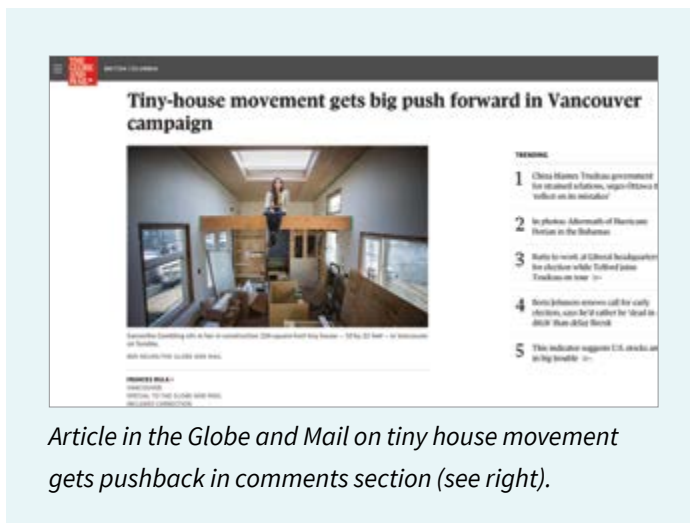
BRITISH COLUMBIA

Tiny-house movement gets big push forward in Vancouver campaign

TRENDING

1 China blames Trudeau government for strained relations, urges Ottawa to 'reflect on its mistakes'

2 In photos: Aftermath of Hurricane Dorian in the Bahamas

3 Butts to work at Liberal headquarters for election while Telford joins Trudeau on tour

4 Boris Johnson renews call for early election, says he'd rather be 'dead in a ditch' than delay Brexit

5 This indicator suggests U.S. stocks are in big trouble

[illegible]

FRANCES BULA
VANCOUVER
SPECIAL TO THE GLOBE AND MAIL
INCLUDES CORRECTION

Article in the Globe and Mail on tiny house movement gets pushback in comments section (see right).